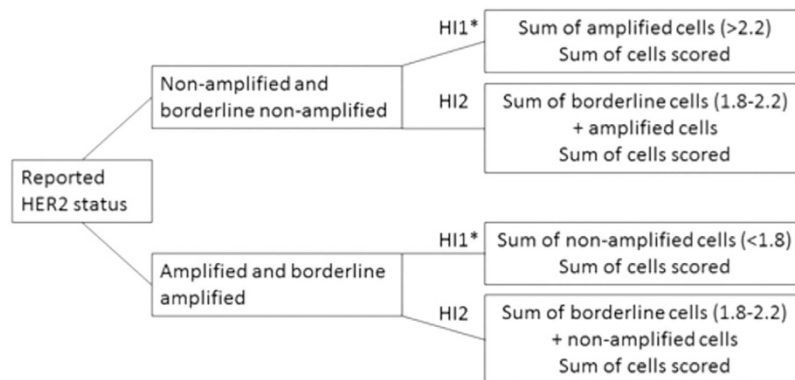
Reported HER2 status

Non-amplified and borderline non-amplified

HI1*

Sum of amplified cells (>2.2)
Sum of cells scored

HI2

Sum of borderline cells (1.8-2.2)
+ amplified cells
Sum of cells scored

Amplified and borderline amplified

HI1*

Sum of non-amplified cells (<1.8)
Sum of cells scored

HI2

Sum of borderline cells (1.8-2.2)
+ non-amplified cells
Sum of cells scored